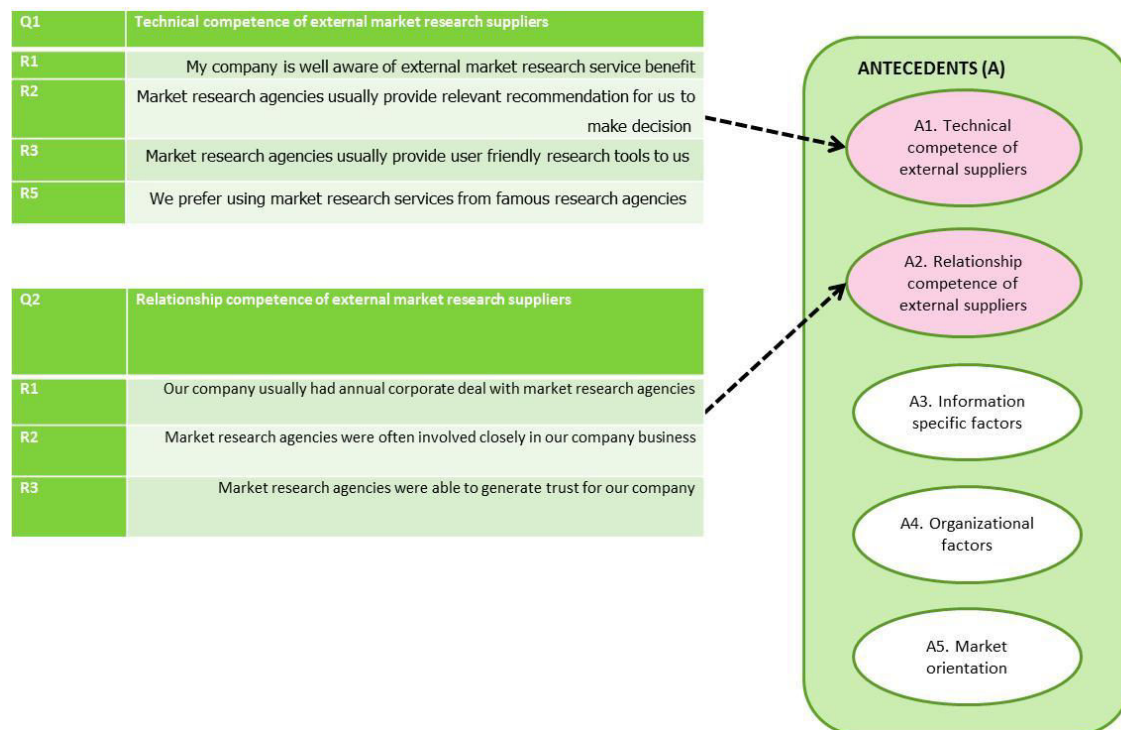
| Q1 | Technical competence of external market research suppliers |
|---|---|
| R1 | My company is well aware of external market research service benefit |
| R2 | Market research agencies usually provide relevant recommendation for us to make decision |
| R3 | Market research agencies usually provide user friendly research tools to us |
| R5 | We prefer using market research services from famous research agencies |

| Q2 | Relationship competence of external market research suppliers |
|---|---|
| R1 | Our company usually had annual corporate deal with market research agencies |
| R2 | Market research agencies were often involved closely in our company business |
| R3 | Market research agencies were able to generate trust for our company |

ANTECEDENTS (A)

A1. Technical competence of external suppliers

A2. Relationship competence of external suppliers

A3. Information specific factors

A4. Organizational factors

A5. Market orientation